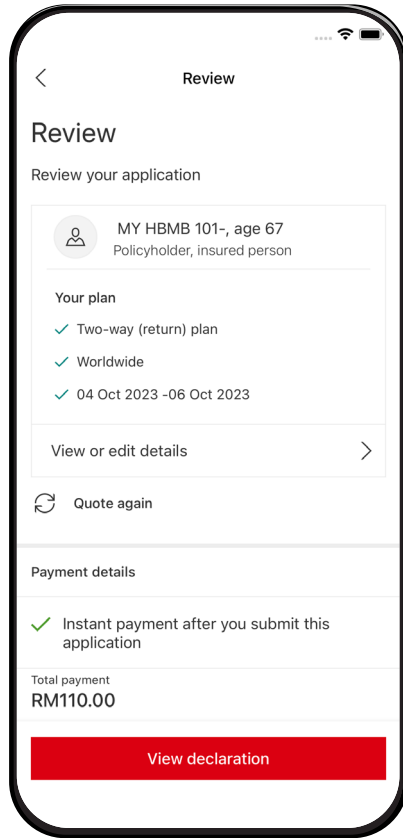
Review

Review

Review your application

MY HBMB 101-, age 67
Policyholder, insured person

Your plan

Two-way (return) plan

Worldwide

04 Oct 2023 -06 Oct 2023

View or edit details

Quote again

Payment details

Instant payment after you submit this application

Total payment
RM110.00

View declaration